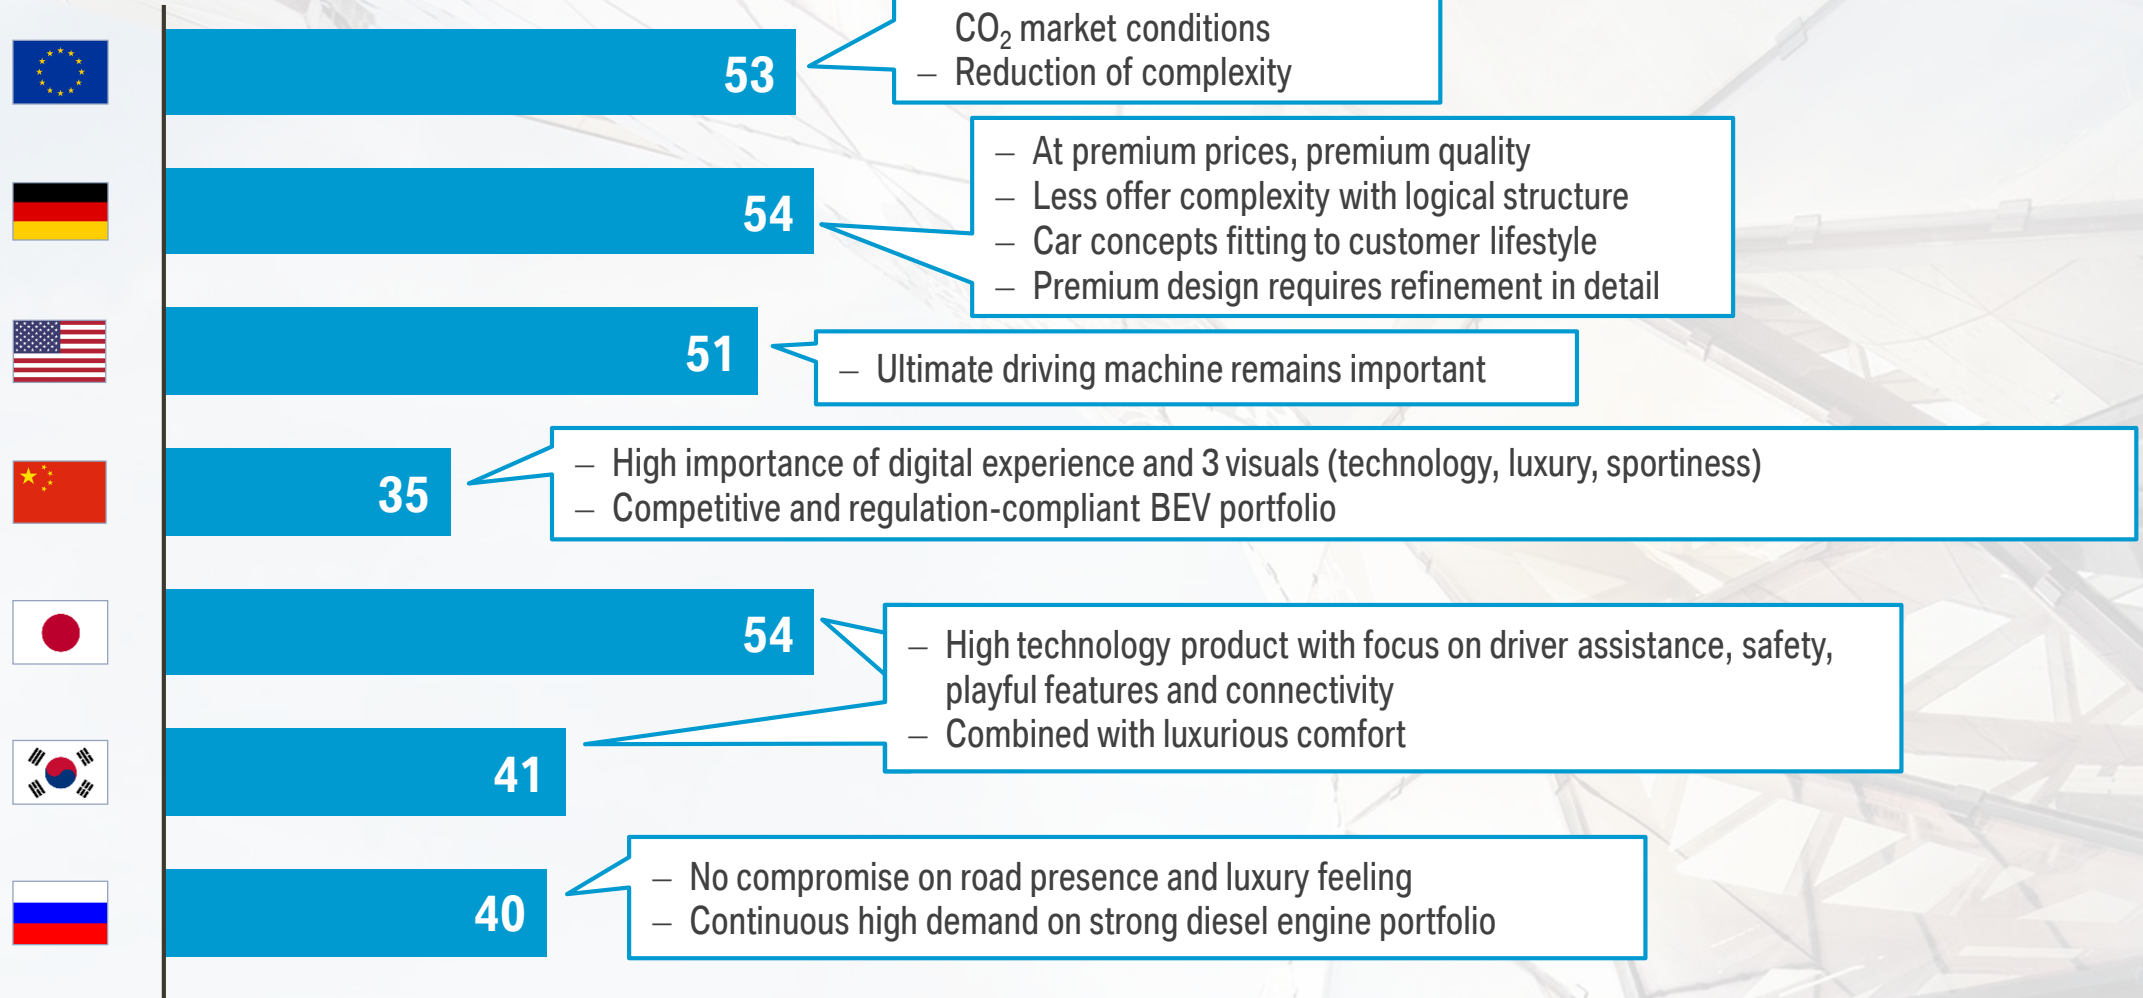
53

$CO_2$ market conditions
– Reduction of complexity

54

– At premium prices, premium quality
– Less offer complexity with logical structure
– Car concepts fitting to customer lifestyle
– Premium design requires refinement in detail

51

– Ultimate driving machine remains important

35

– High importance of digital experience and 3 visuals (technology, luxury, sportiness)
– Competitive and regulation-compliant BEV portfolio

54

41

– High technology product with focus on driver assistance, safety, playful features and connectivity
– Combined with luxurious comfort

40

– No compromise on road presence and luxury feeling
– Continuous high demand on strong diesel engine portfolio